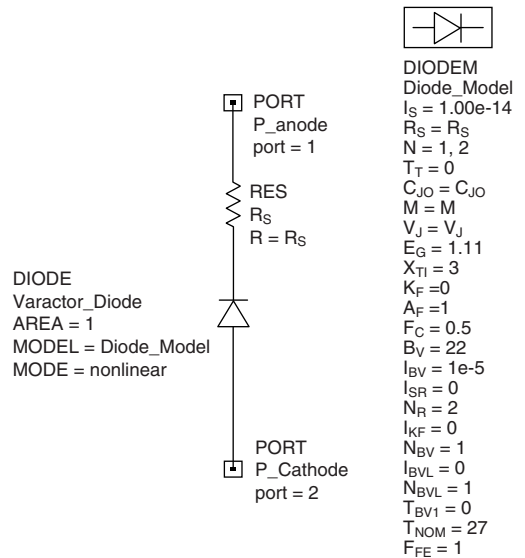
DIODEM
Diode_Model
$I_S = 1.00e-14$
$R_S = R_S$
$N = 1, 2$
$T_T = 0$
$C_{JO} = C_{JO}$
$M = M$
$V_J = V_J$
$E_G = 1.11$
$X_{TI} = 3$
$K_F = 0$
$A_F = 1$
$F_C = 0.5$
$B_V = 22$
$I_{BV} = 1e-5$
$I_{SR} = 0$
$N_R = 2$
$I_{KF} = 0$
$N_{BV} = 1$
$I_{BVL} = 0$
$N_{BVL} = 1$
$T_{BV1} = 0$
$T_{NOM} = 27$
$F_{FE} = 1$

PORT
P_anode
port = 1

RES
$R_S$
$R = R_S$

DIODE
Varactor_Diode
AREA = 1
MODEL = Diode_Model
MODE = nonlinear

PORT
P_Cathode
port = 2